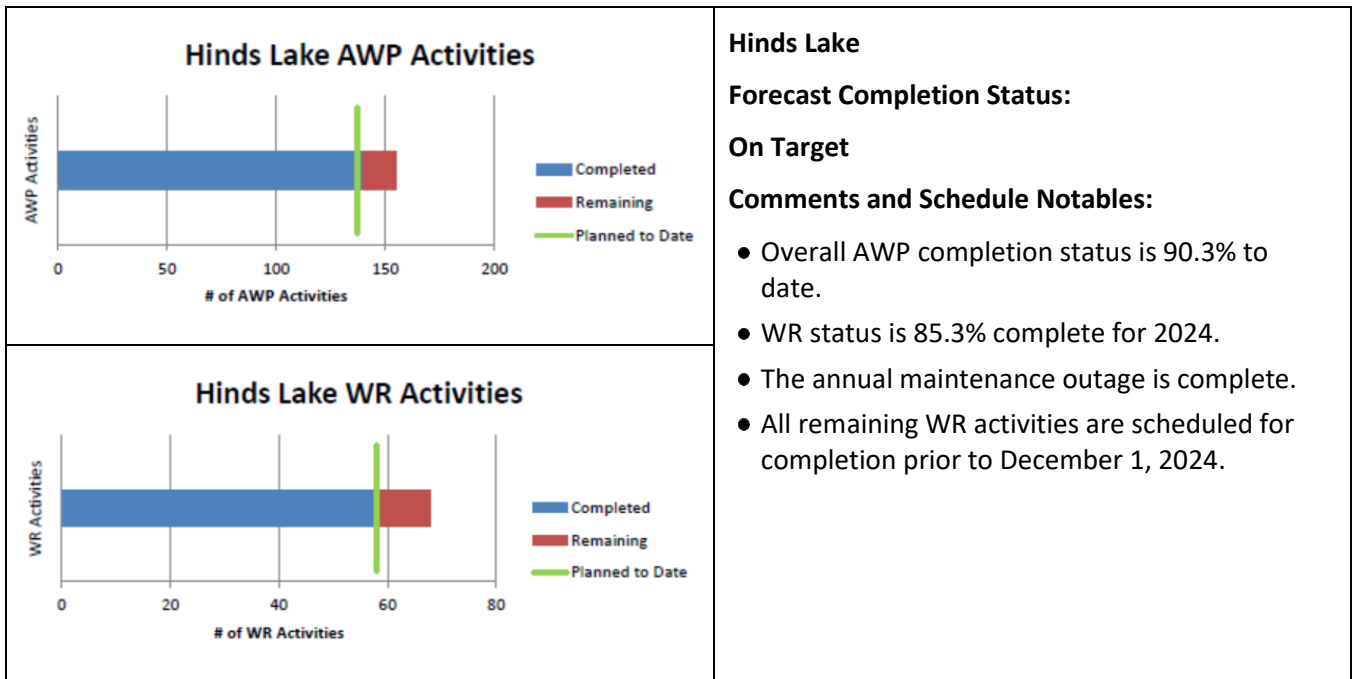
Hinds Lake AWP Activities

AWP Activities

0 50 100 150 200

# of AWP Activities

Completed
Remaining
Planned to Date

Hinds Lake WR Activities

WR Activities

0 20 40 60 80

# of WR Activities

Completed
Remaining
Planned to Date

Hinds Lake

Forecast Completion Status:

On Target

Comments and Schedule Notables:

- Overall AWP completion status is 90.3% to date.
- WR status is 85.3% complete for 2024.
- The annual maintenance outage is complete.
- All remaining WR activities are scheduled for completion prior to December 1, 2024.